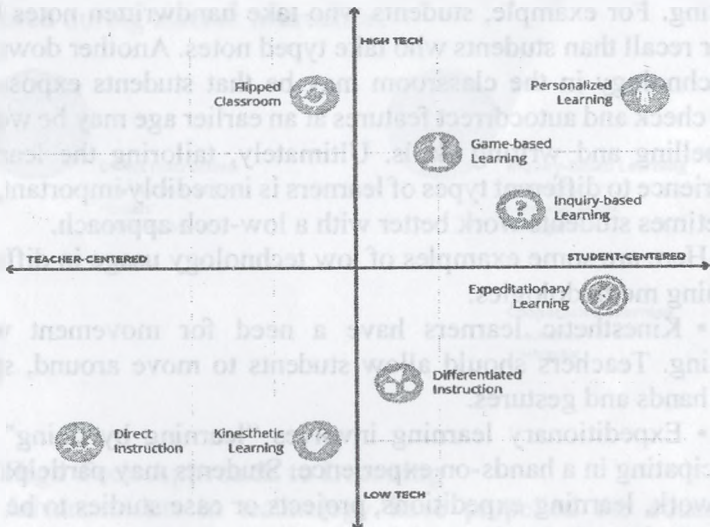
ing. For example, students who take handwritten notes
r recall than students who take typed notes. Another dow
chnology in the classroom may be that students expos
check and autocorrect features at an earlier age may be w
pelling and writing skills. Ultimately, tailoring the lear
rience to different types of learners is incredibly important,
etimes students work better with a low-tech approach.

Here are some examples of low technology usage in diff
ing modalities:

• Kinesthetic learners have a need for movement w
ing. Teachers should allow students to move around, sp
hands and gestures.

• Expeditionary learning involves "learning by doing"
ticipating in a hands-on experience. Students may particip
work, learning expeditions, projects or case studies to be

HIGH TECH

Flipped Classroom

Personalized Learning

Game-based Learning

Inquiry-based Learning

TEACHER-CENTERED

STUDENT-CENTERED

Expeditionary Learning

Differentiated Instruction

Direct Instruction

Kinesthetic Learning

LOW TECH